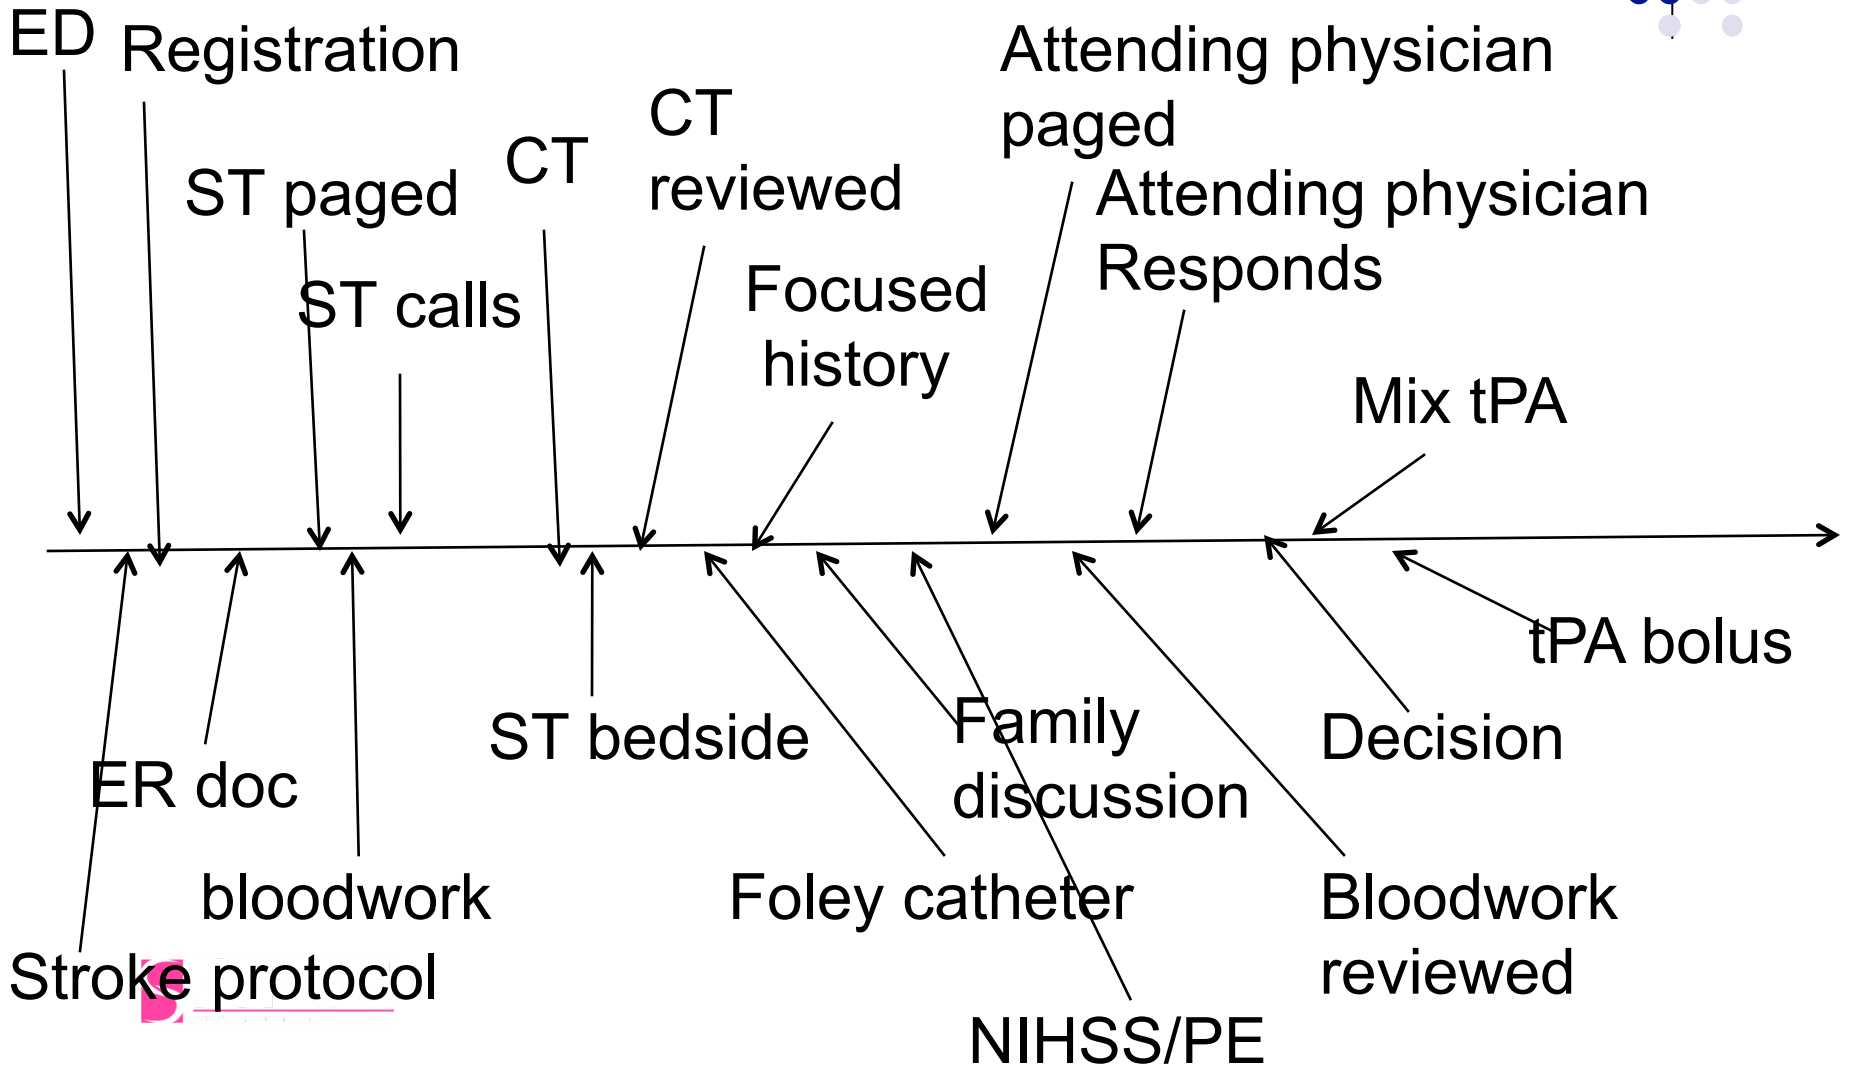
ED Registration

ST paged

ST calls

CT

CT reviewed

Focused history

Attending physician paged

Attending physician Responds

Mix tPA

tPA bolus

Decision

Bloodwork reviewed

NIHSS/PE

Family discussion

Foley catheter

ST bedside

bloodwork

ER doc

Stroke protocol